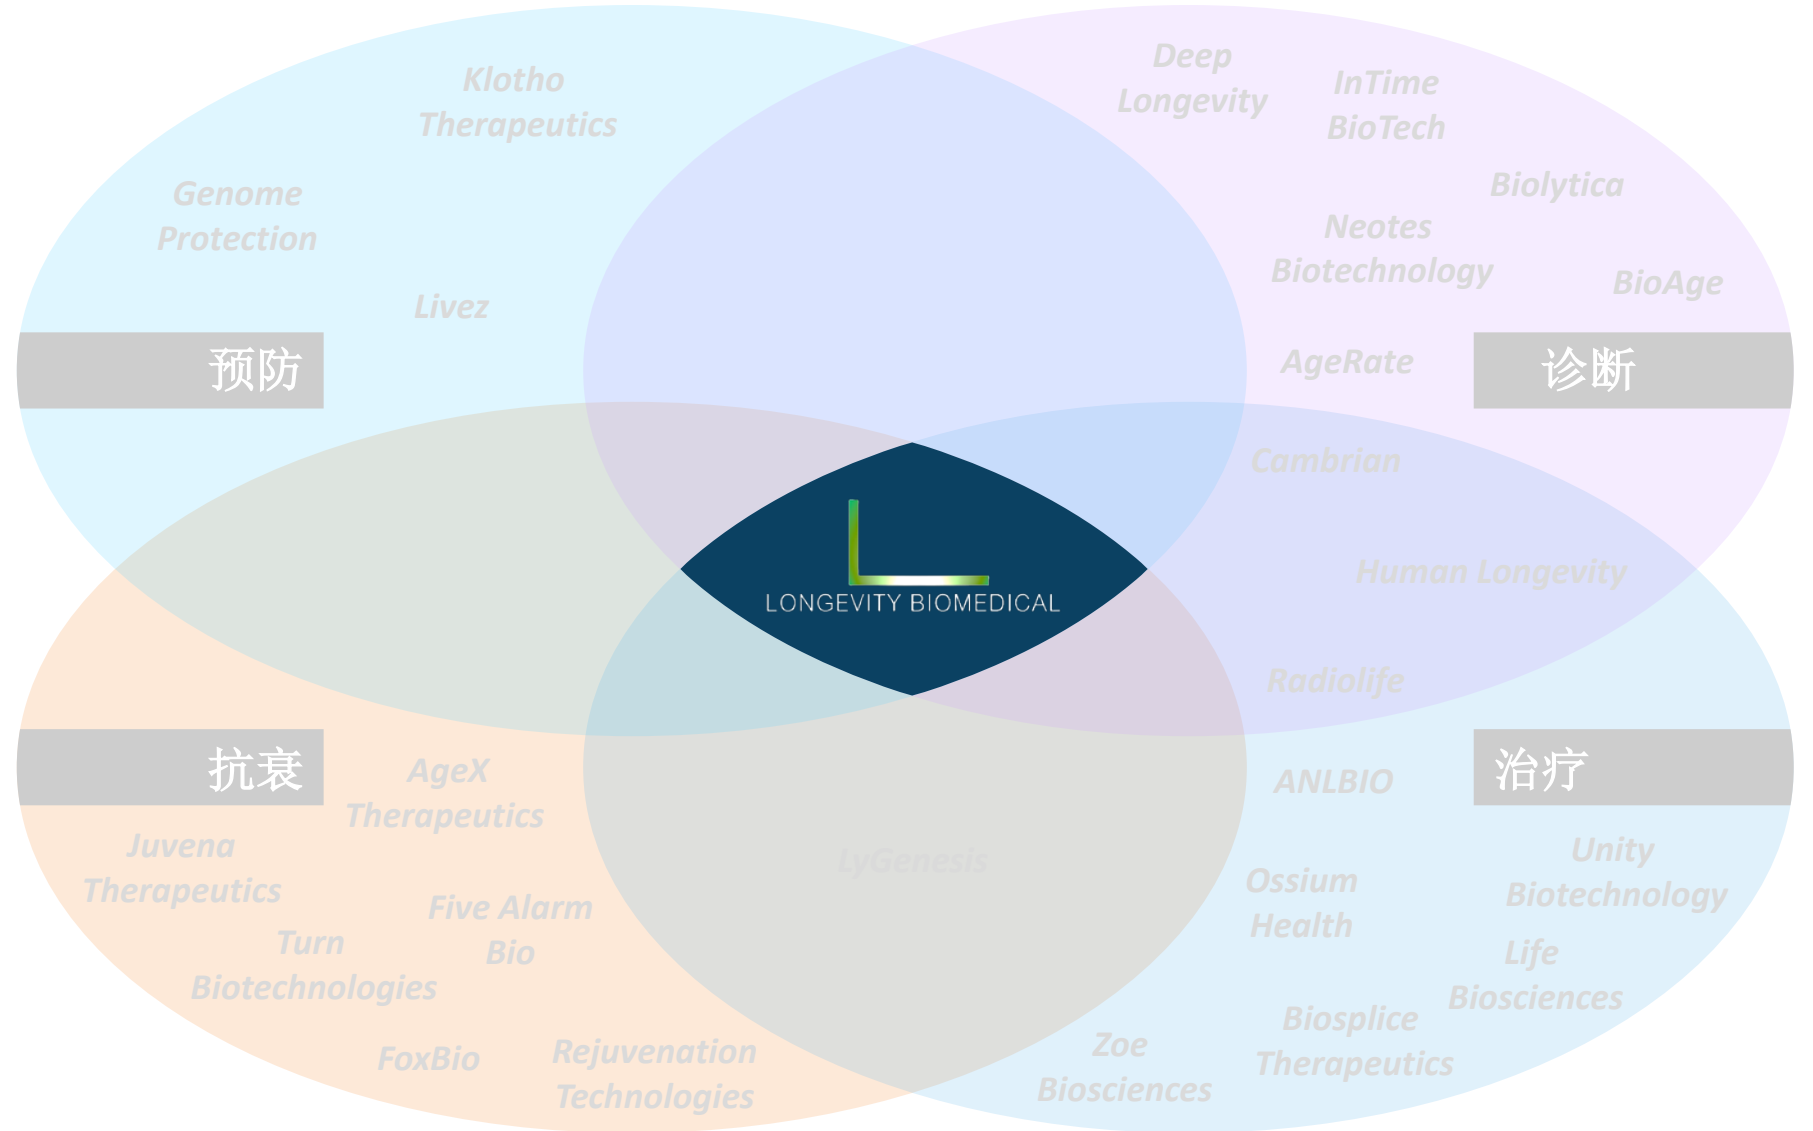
Klotho Therapeutics

Genome Protection

Livez

预防

Deep Longevity

InTime BioTech

Biolytica

Neotes Biotechnology

BioAge

AgeRate

诊断

Cambrian

LONGEVITY BIOMEDICAL

Human Longevity

Radiolife

抗衰

AgeX Therapeutics

ANLBIO

治疗

Juvena Therapeutics

LyGenesis

Unity Biotechnology

Ossium Health

Five Alarm Bio

Turn Biotechnologies

Life Biosciences

Biosplice Therapeutics

Zoe Biosciences

FoxBio

Rejuvenation Technologies